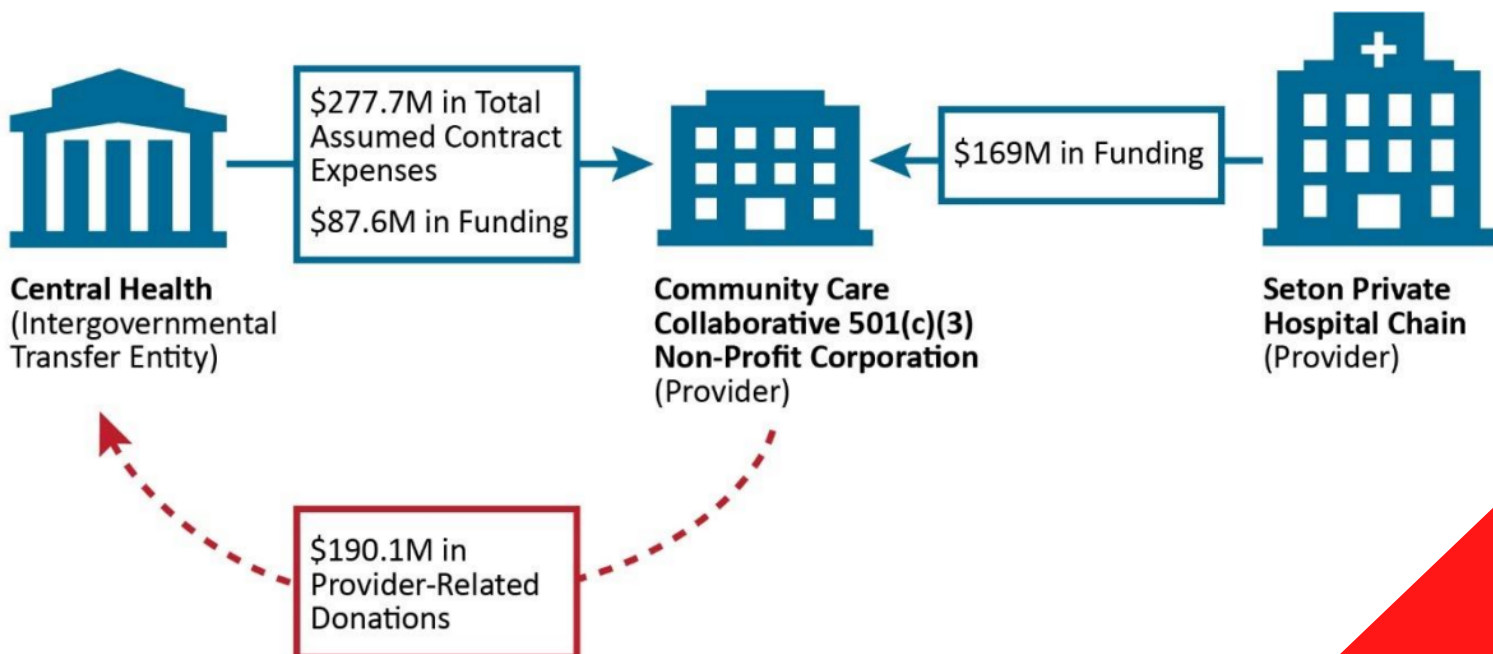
$277.7M in Total Assumed Contract Expenses

$87.6M in Funding

$169M in Funding

**Central Health** (Intergovernmental Transfer Entity)

**Community Care Collaborative 501(c)(3) Non-Profit Corporation** (Provider)

**Seton Private Hospital Chain** (Provider)

$190.1M in Provider-Related Donations